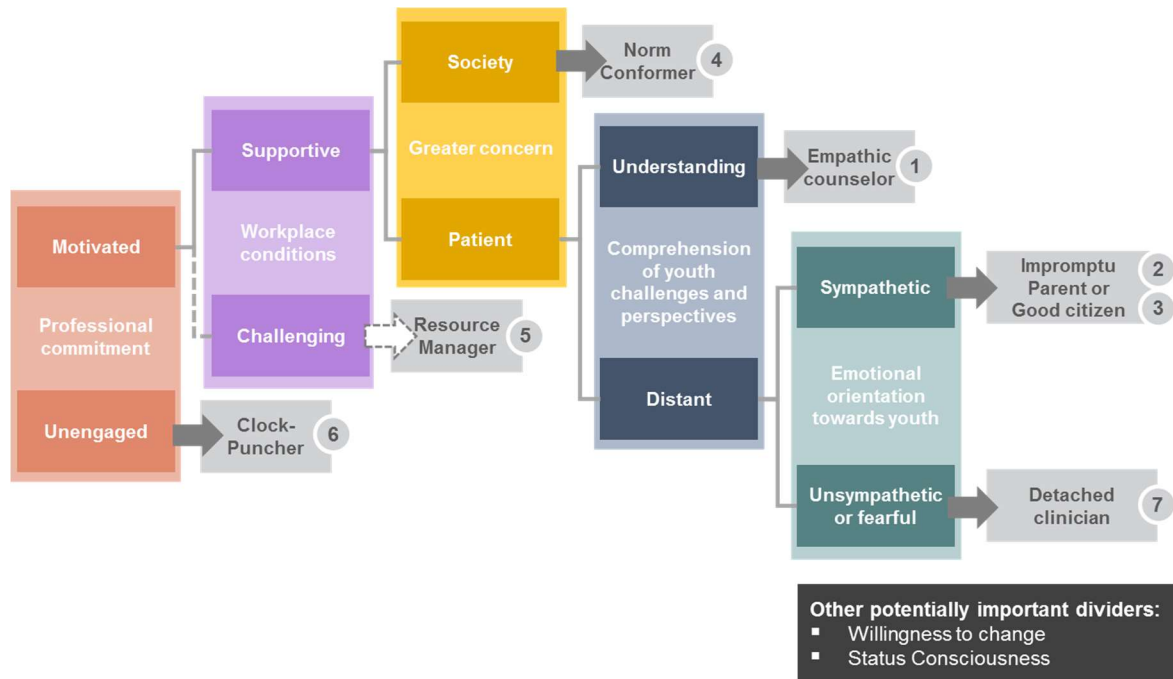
Motivated

Professional commitment

Unengaged

Clock-Puncher 6

Supportive

Workplace conditions

Challenging

Resource Manager 5

Society

Greater concern

Patient

Norm Conformer 4

Understanding

Comprehension of youth challenges and perspectives

Distant

Empathic counselor 1

Sympathetic

Emotional orientation towards youth

Unsympathetic or fearful

Impromptu Parent or Good citizen 2 3

Detached clinician 7

Other potentially important dividers:
▪ Willingness to change
▪ Status Consciousness